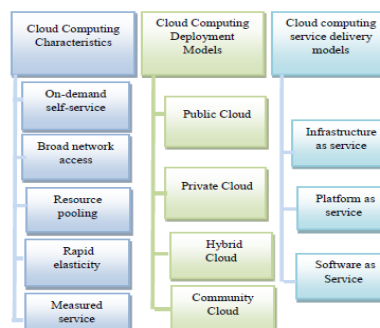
Cloud Computing Characteristics

On-demand self-service

Broad network access

Resource pooling

Rapid elasticity

Measured service

Cloud Computing Deployment Models

Public Cloud

Private Cloud

Hybrid Cloud

Community Cloud

Cloud computing service delivery models

Infrastructure as service

Platform as service

Software as Service